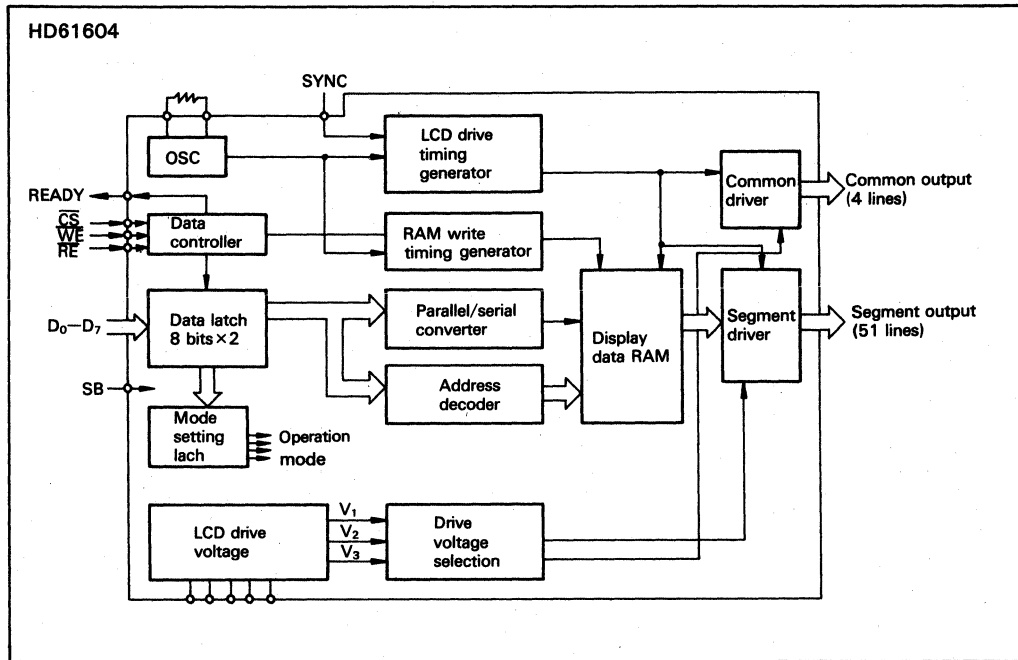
HD61604

SYNC

OSC

LCD drive timing generator

Common driver

Common output (4 lines)

READY

$\overline{CS}$
$\overline{WE}$
$\overline{RE}$

Data controller

RAM write timing generator

$D_0$—$D_7$

Data latch 8 bits×2

Parallel/serial converter

Display data RAM

Segment driver

Segment output (51 lines)

SB

Address decoder

Mode setting lach

Operation mode

LCD drive voltage

$V_1$
$V_2$
$V_3$

Drive voltage selection